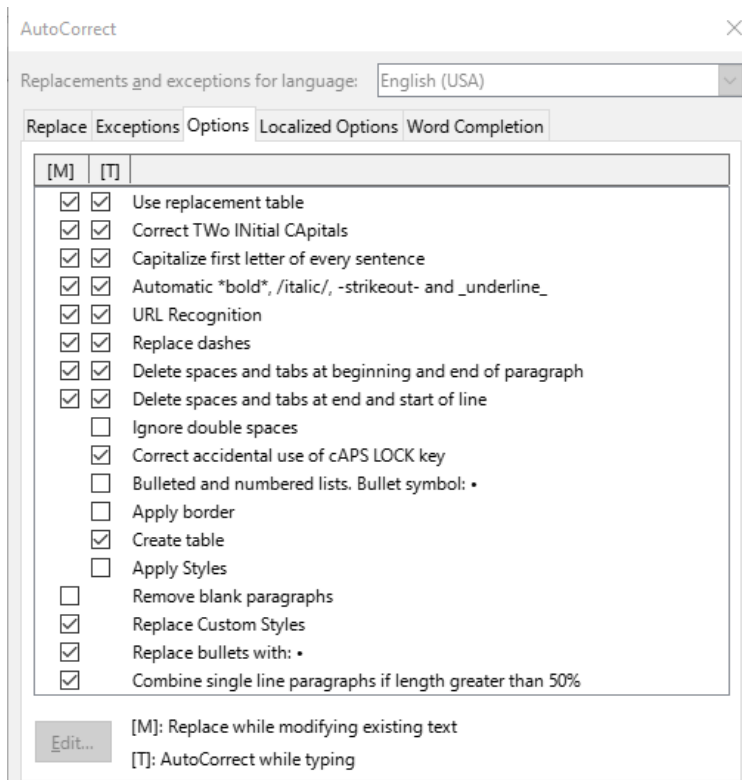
AutoCorrect

Replacements and exceptions for language: English (USA)

Replace Exceptions Options Localized Options Word Completion

[M] [T]

Use replacement table
Correct TWo INitial CApitals
Capitalize first letter of every sentence
Automatic *bold*, /italic/, -strikeout- and _underline_
URL Recognition
Replace dashes
Delete spaces and tabs at beginning and end of paragraph
Delete spaces and tabs at end and start of line
Ignore double spaces
Correct accidental use of cAPS LOCK key
Bulleted and numbered lists. Bullet symbol: •
Apply border
Create table
Apply Styles
Remove blank paragraphs
Replace Custom Styles
Replace bullets with: •
Combine single line paragraphs if length greater than 50%

Edit...

[M]: Replace while modifying existing text
[T]: AutoCorrect while typing